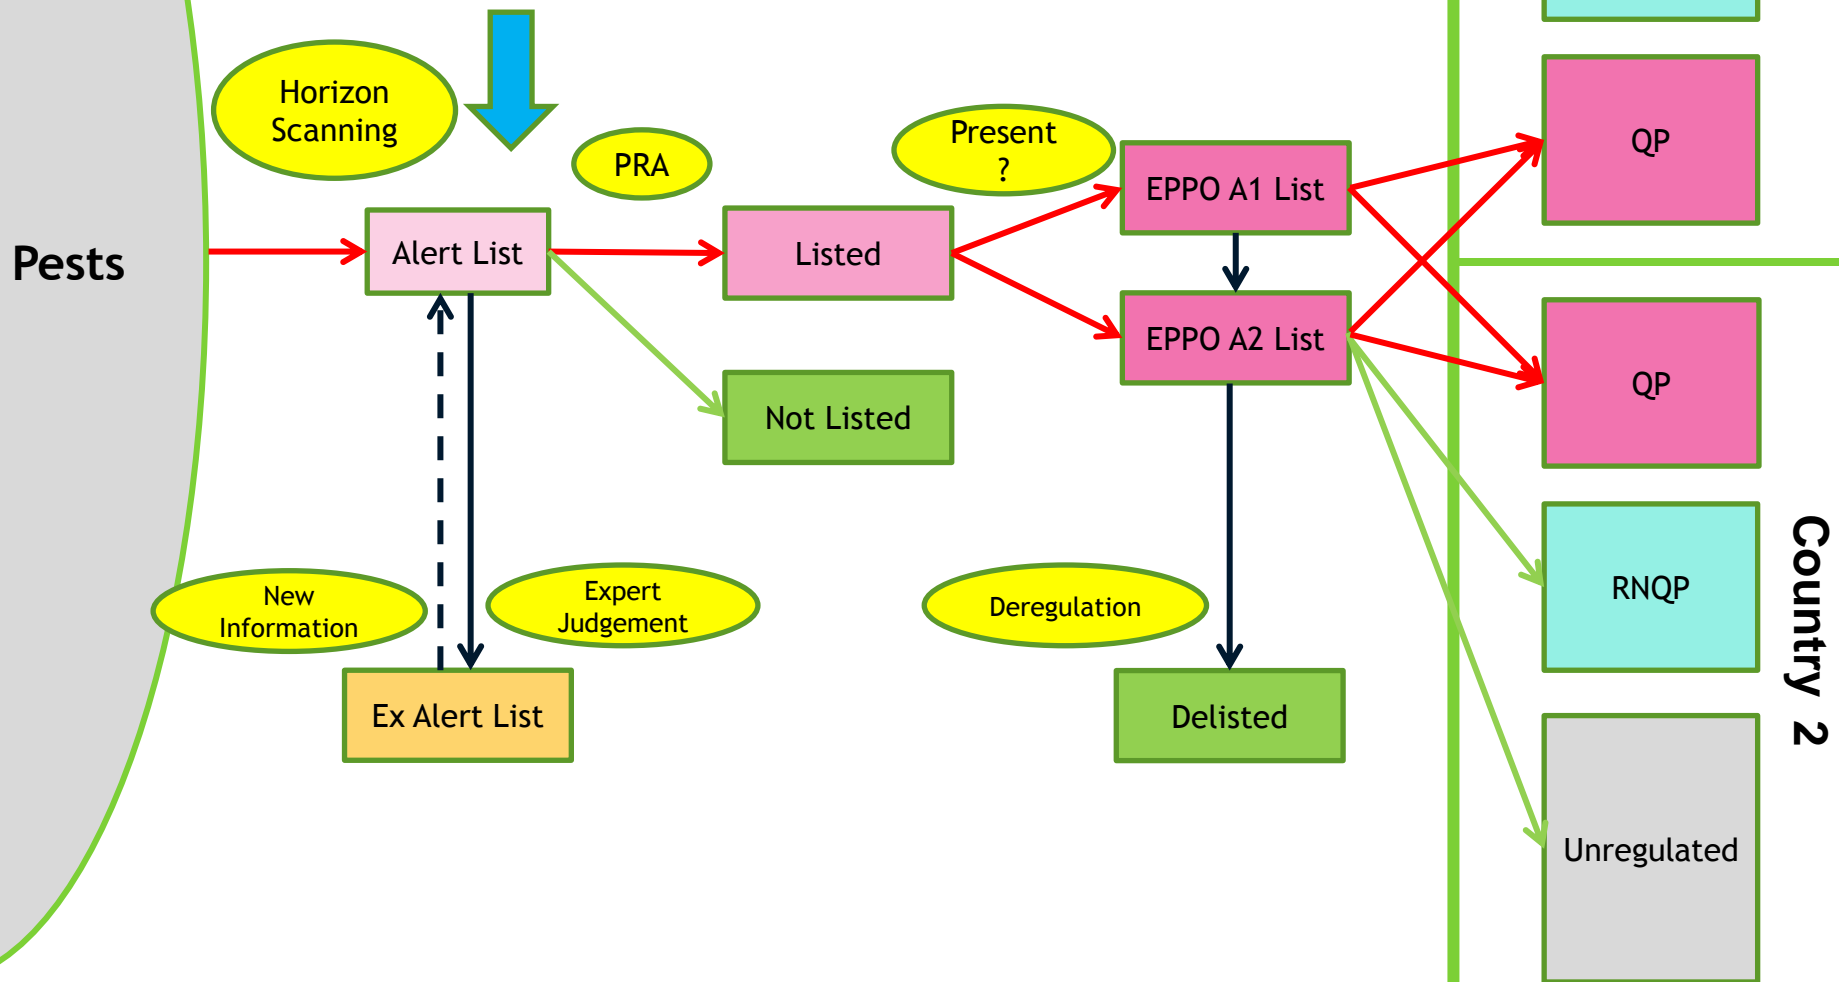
Pests

Horizon Scanning

PRA

Alert List

Listed

Not Listed

Present ?

EPPO A1 List

EPPO A2 List

New Information

Expert Judgement

Ex Alert List

Deregulation

Delisted

QP

QP

RNQP

Unregulated

Country 2